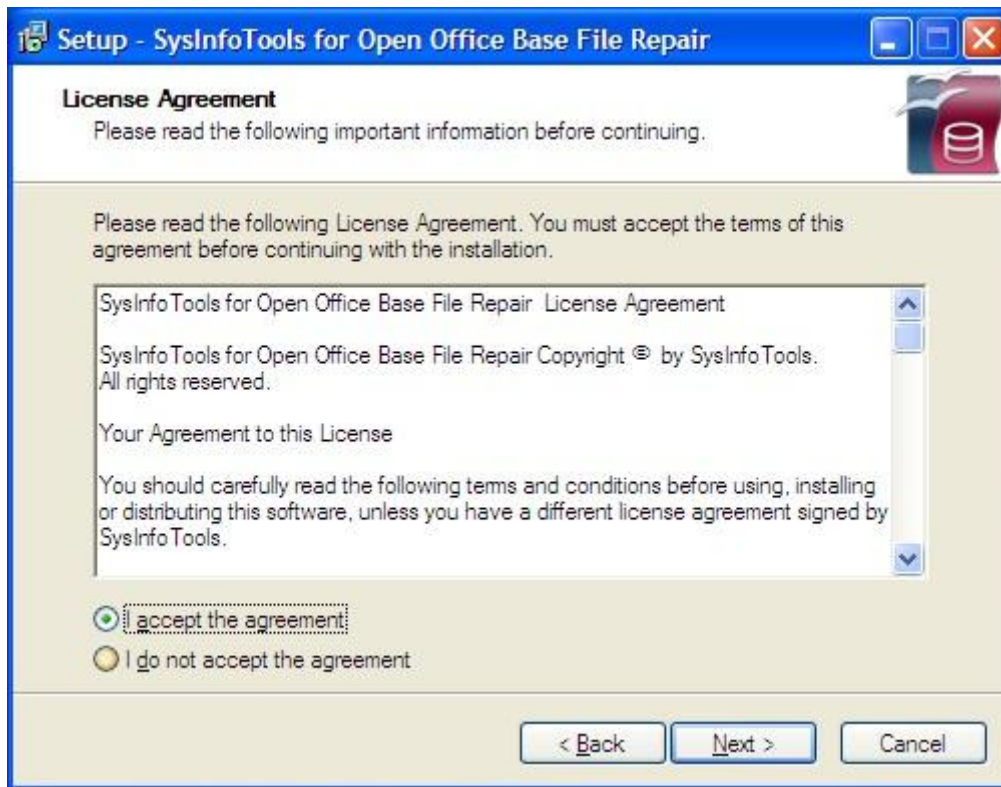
Setup - SysInfoTools for Open Office Base File Repair

License Agreement
Please read the following important information before continuing.

Please read the following License Agreement. You must accept the terms of this agreement before continuing with the installation.

SysInfoTools for Open Office Base File Repair License Agreement

SysInfoTools for Open Office Base File Repair Copyright © by SysInfoTools. All rights reserved.

Your Agreement to this License

You should carefully read the following terms and conditions before using, installing or distributing this software, unless you have a different license agreement signed by SysInfoTools.

I accept the agreement

I do not accept the agreement

< Back

Next >

Cancel